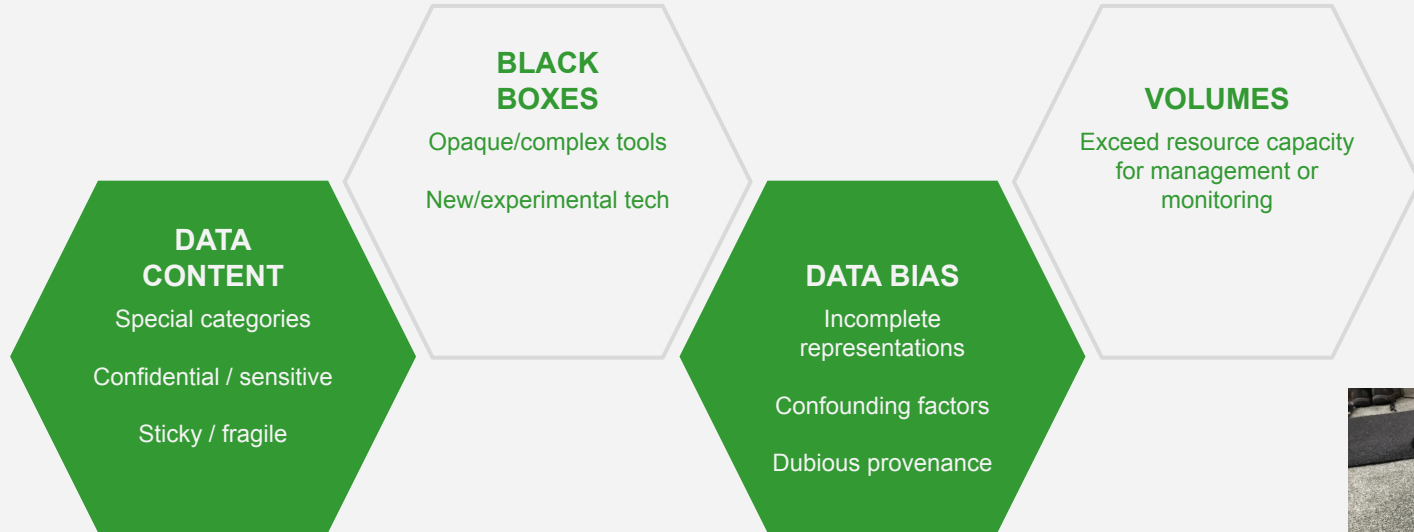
DATA CONTENT

Special categories

Confidential / sensitive

Sticky / fragile

BLACK BOXES

Opaque/complex tools

New/experimental tech

DATA BIAS

Incomplete representations

Confounding factors

Dubious provenance

VOLUMES

Exceed resource capacity for management or monitoring